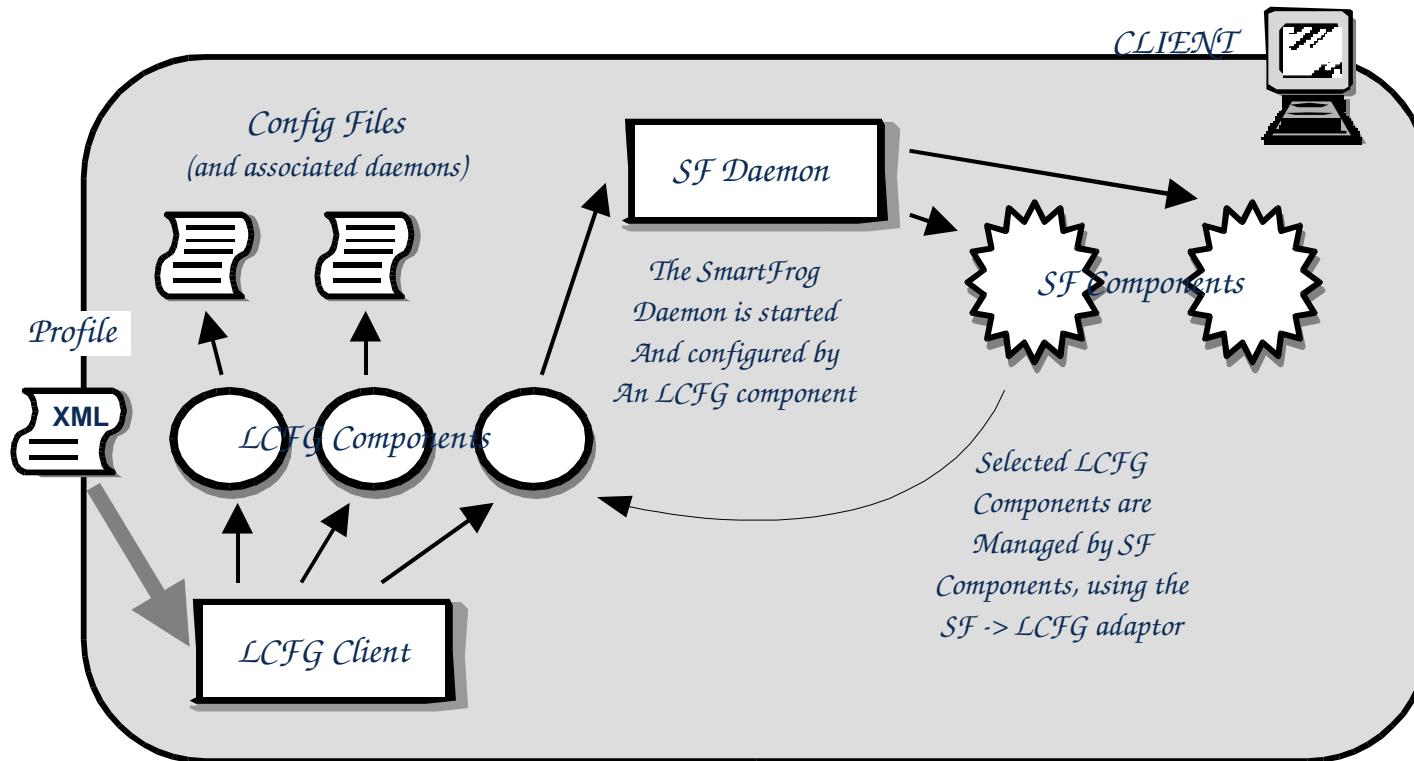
CLIENT

Config Files
(and associated daemons)

SF Daemon

The SmartFrog
Daemon is started
And configured by
An LCFG component

SF Components

Profile

XML

LCFG Components

Selected LCFG
Components are
Managed by SF
Components, using the
SF -> LCFG adaptor

LCFG Client